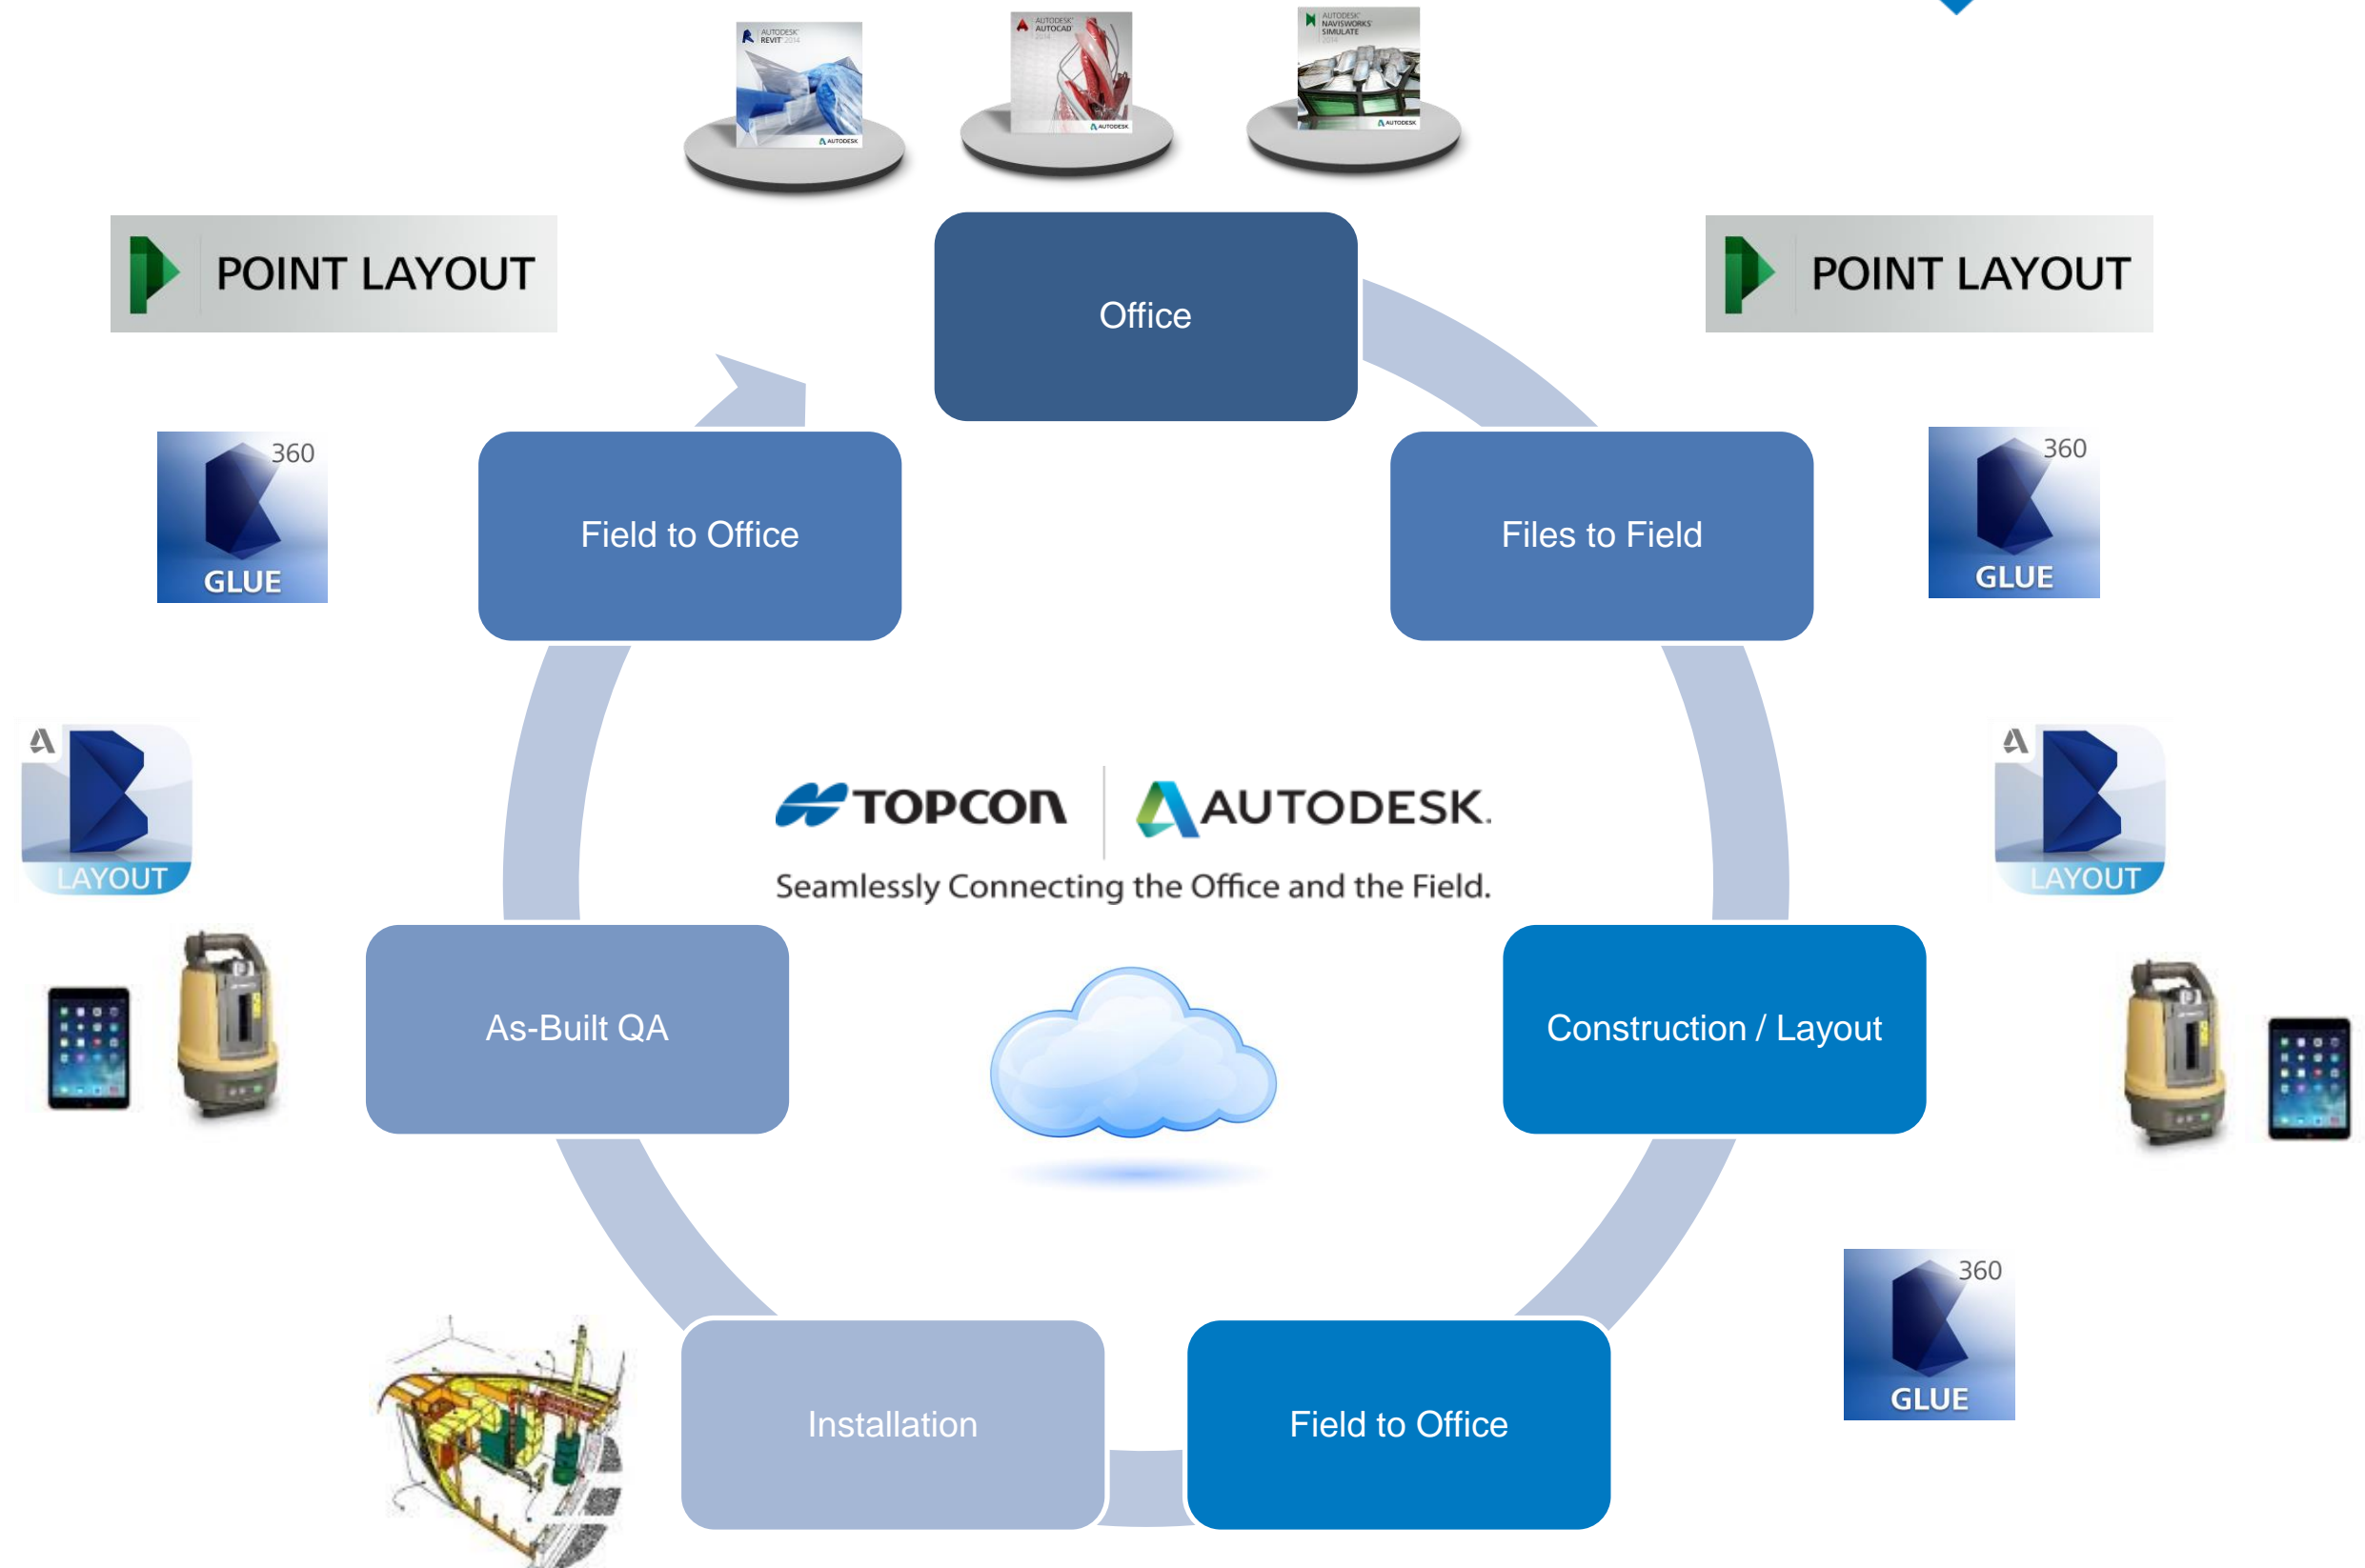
AUTODESK REVIT 2014

AUTODESK AUTOCAD 2014

AUTODESK NAVISWORKS SIMULATE 2014

POINT LAYOUT

Office

POINT LAYOUT

360 GLUE

Field to Office

Files to Field

360 GLUE

LAYOUT

TOPCON | AUTODESK.

Seamlessly Connecting the Office and the Field.

LAYOUT

As-Built QA

Construction / Layout

360 GLUE

Installation

Field to Office